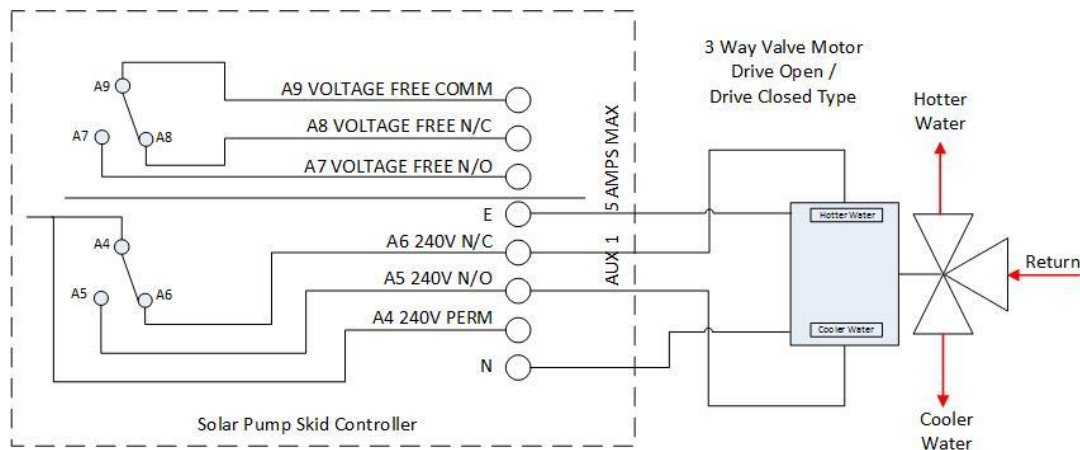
A9
A8
A7
A9 VOLTAGE FREE COMM
A8 VOLTAGE FREE N/C
A7 VOLTAGE FREE N/O
5 AMPS MAX
AUX 1
E
A4
A5
A6
A6 240V N/C
A5 240V N/O
A4 240V PERM
N
Solar Pump Skid Controller

3 Way Valve Motor
Drive Open /
Drive Closed Type

Hotter Water
Cooler Water

Hotter Water
Return
Cooler Water